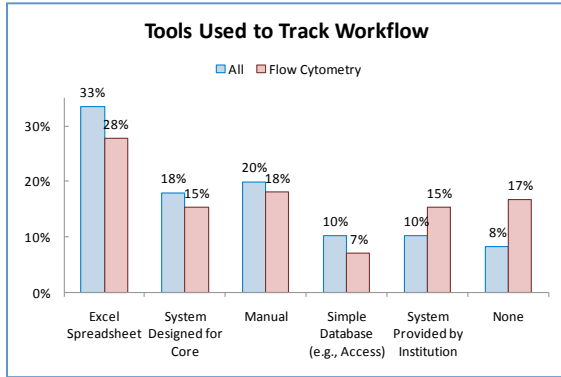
Tools Used to Track Workflow

All
Flow Cytometry

30%
20%
10%
0%

33%
28%
18%
15%
20%
18%
10%
7%
10%
15%
8%
17%

Excel Spreadsheet
System Designed for Core
Manual
Simple Database (e.g., Access)
System Provided by Institution
None